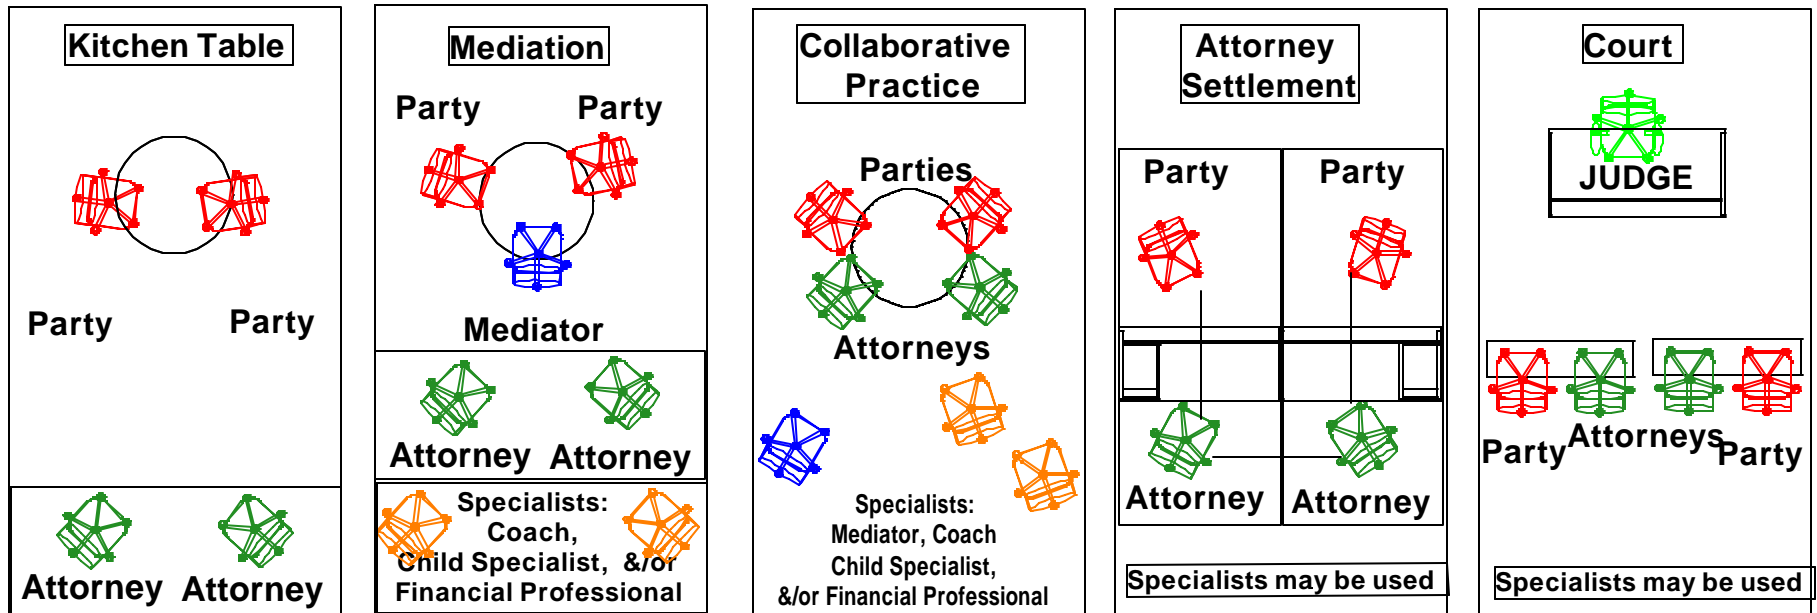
Kitchen Table

Party Party

Attorney Attorney

Mediation

Party Party

Mediator

Attorney Attorney

Specialists: Coach, Child Specialist, &/or Financial Professional

Collaborative Practice

Parties

Attorneys

Specialists: Mediator, Coach Child Specialist, &/or Financial Professional

Attorney Settlement

Party Party

Attorney Attorney

Specialists may be used

Court

JUDGE

Party Attorneys Party

Specialists may be used